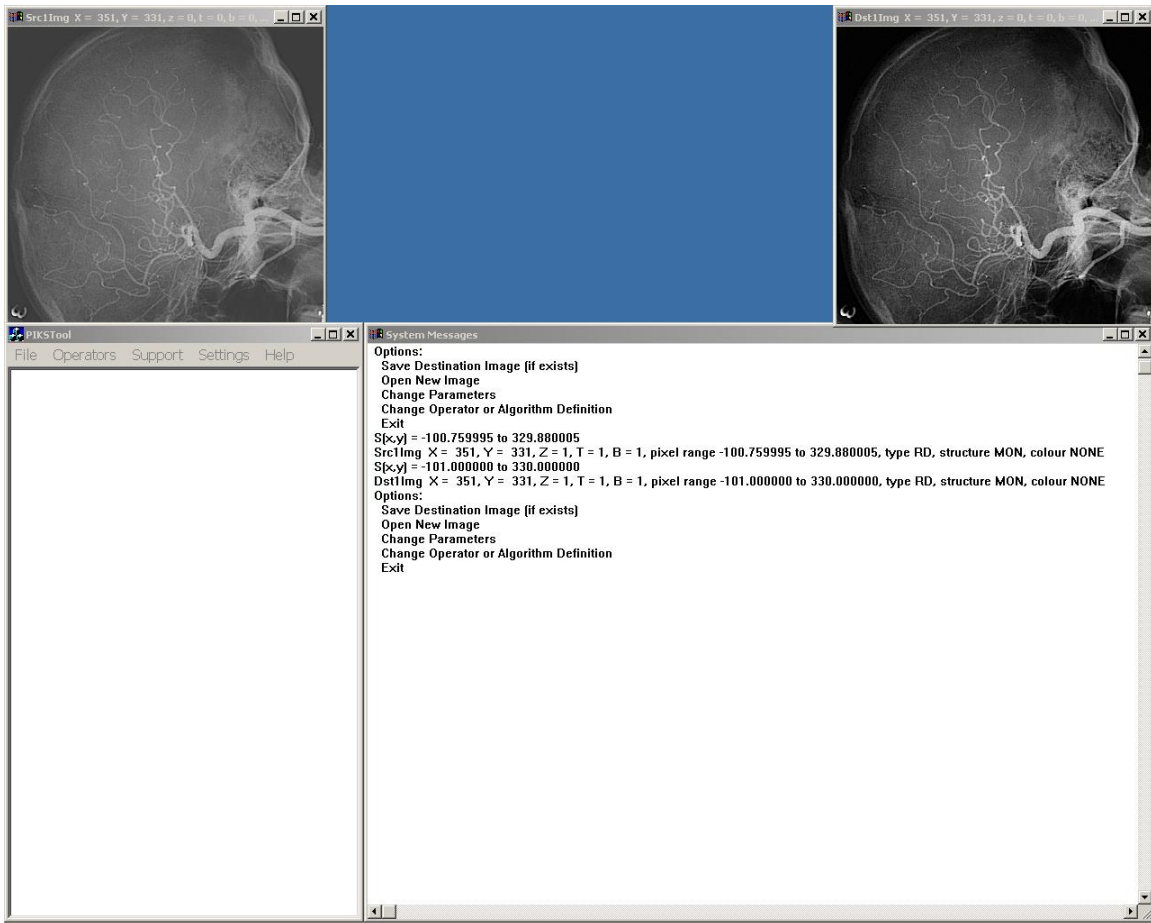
Src1Img X = 351, Y = 331, z = 0, t = 0, b = 0, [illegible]

Dst1Img X = 351, Y = 331, z = 0, t = 0, b = 0, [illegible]

PIKSTool

File Operators Support Settings Help

System Messages

Options:
Save Destination Image (if exists)
Open New Image
Change Parameters
Change Operator or Algorithm Definition
Exit
S[x,y] = -100.759995 to 329.880005
Src1Img X = 351, Y = 331, Z = 1, T = 1, B = 1, pixel range -100.759995 to 329.880005, type RD, structure MON, colour NONE
S[x,y] = -101.000000 to 330.000000
Dst1Img X = 351, Y = 331, Z = 1, T = 1, B = 1, pixel range -101.000000 to 330.000000, type RD, structure MON, colour NONE
Options:
Save Destination Image (if exists)
Open New Image
Change Parameters
Change Operator or Algorithm Definition
Exit